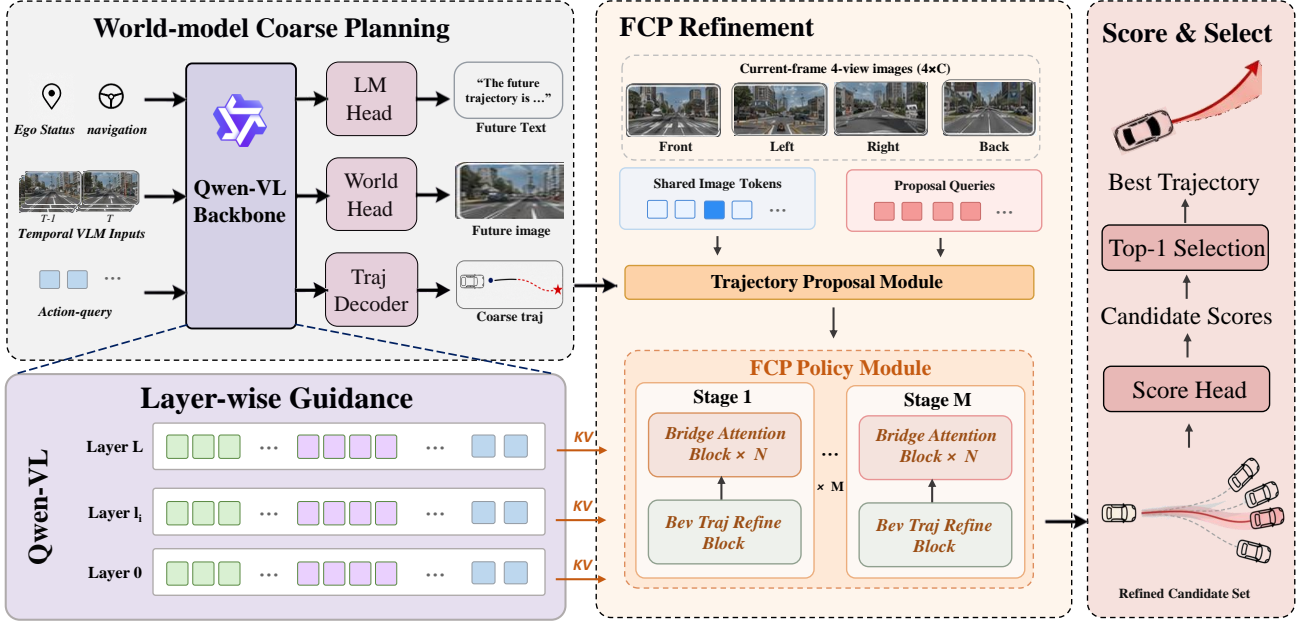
World-model Coarse Planning

Ego Status navigation

T-1 T
Temporal VLM Inputs

…
Action-query

Qwen-VL Backbone

LM Head

World Head

Traj Decoder

"The future trajectory is …"
Future Text

Future image

Coarse traj

Layer-wise Guidance

Qwen-VL

Layer L … …
Layer $l_i$ … …
Layer 0 … …

KV
KV
KV

FCP Refinement

Current-frame 4-view images (4×C)

Front Left Right Back

Shared Image Tokens …

Proposal Queries …

Trajectory Proposal Module

FCP Policy Module

Stage 1
Bridge Attention Block × N
Bev Traj Refine Block

…
× M

Stage M
Bridge Attention Block × N
Bev Traj Refine Block

Score & Select

Best Trajectory

Top-1 Selection

Candidate Scores

Score Head

Refined Candidate Set